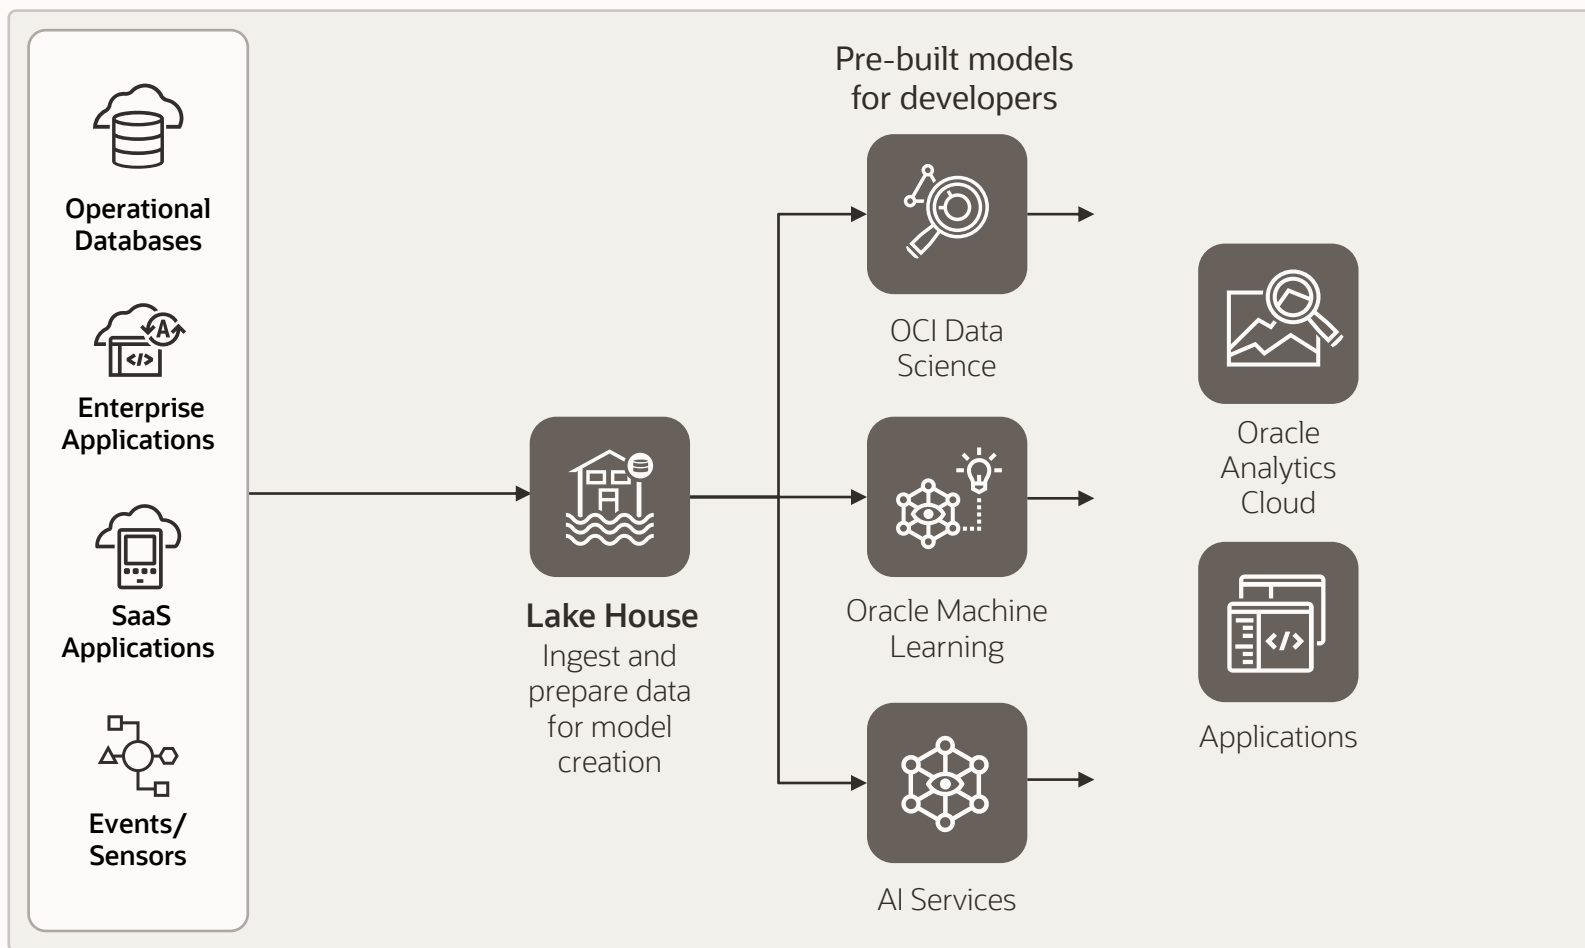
Operational Databases

Enterprise Applications

SaaS Applications

Events/ Sensors

Lake House
Ingest and prepare data for model creation

Pre-built models for developers

OCI Data Science

Oracle Machine Learning

AI Services

Oracle Analytics Cloud

Applications